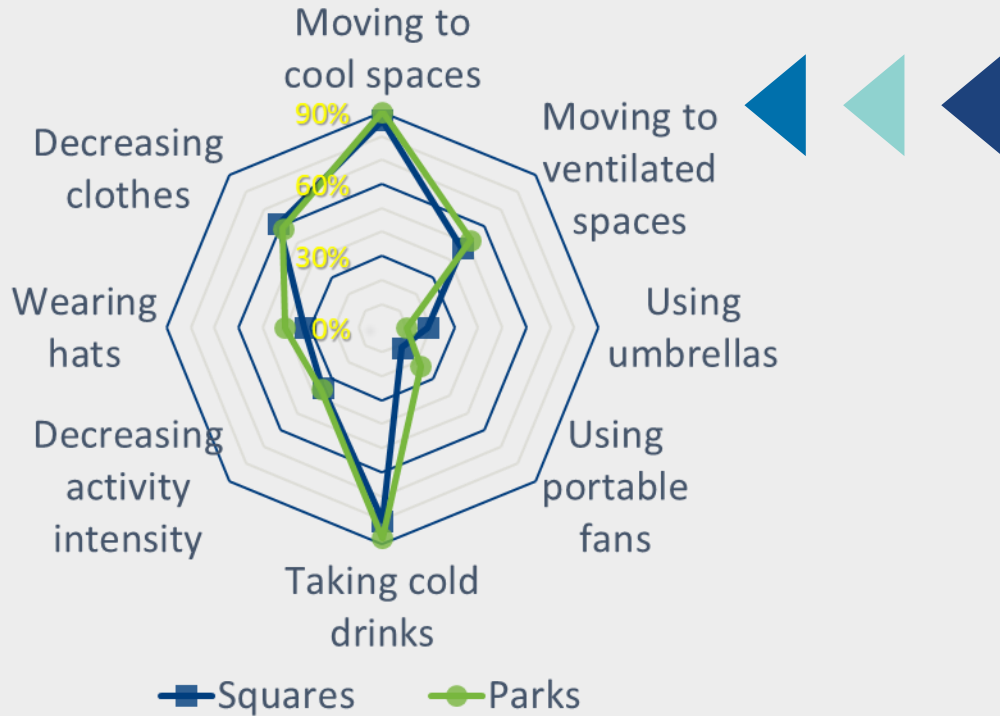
Moving to cool spaces

90%

60%

30%

0%

Moving to ventilated spaces

Using umbrellas

Using portable fans

Taking cold drinks

Decreasing activity intensity

Wearing hats

Decreasing clothes

Squares Parks